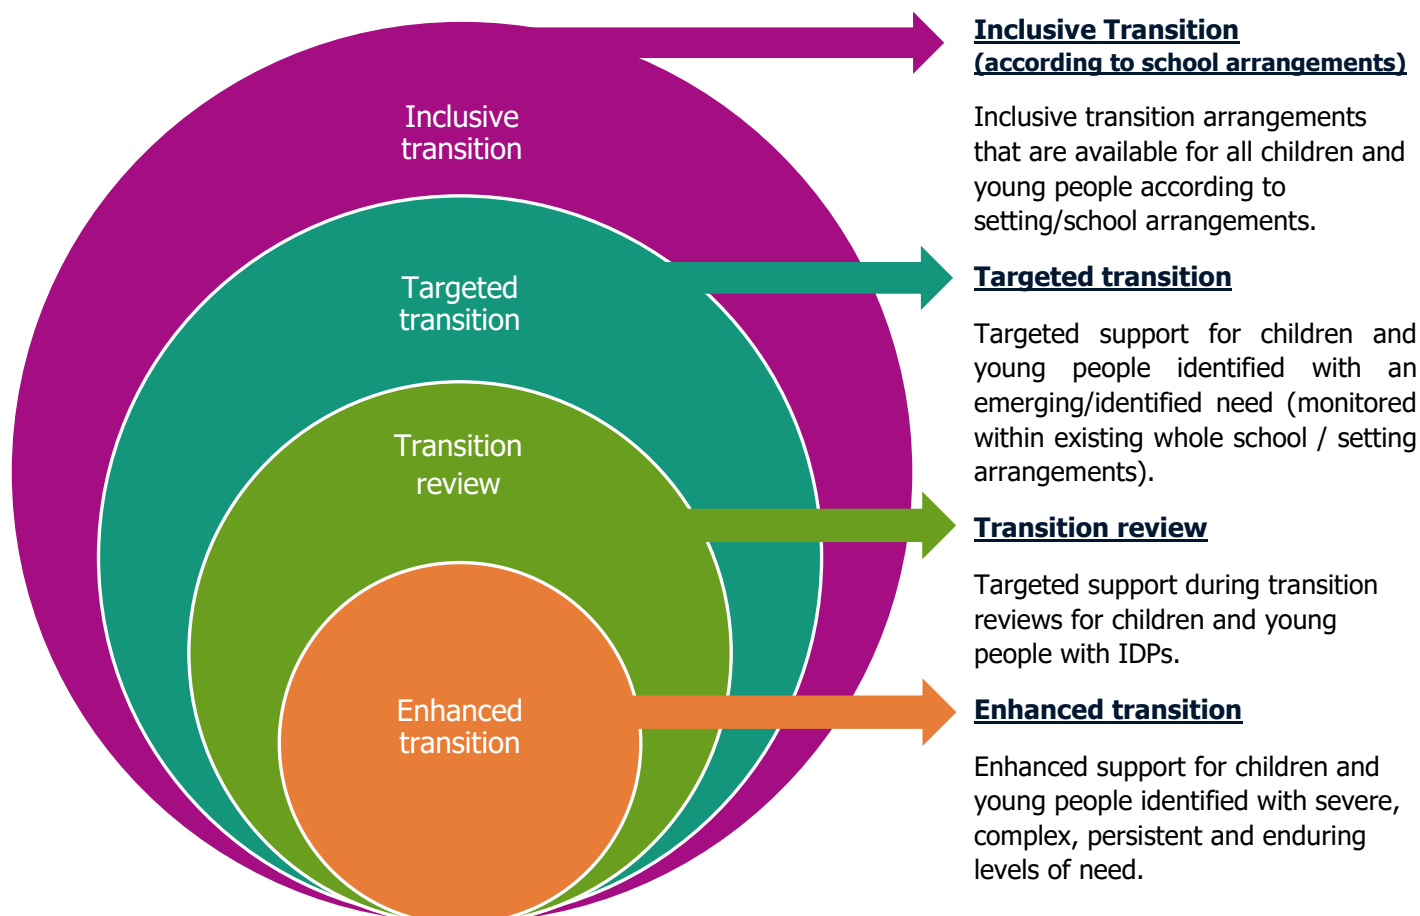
Inclusive transition

Targeted transition

Transition review

Enhanced transition

Inclusive Transition
(according to school arrangements)

Inclusive transition arrangements that are available for all children and young people according to setting/school arrangements.

Targeted transition

Targeted support for children and young people identified with an emerging/identified need (monitored within existing whole school / setting arrangements).

Transition review

Targeted support during transition reviews for children and young people with IDPs.

Enhanced transition

Enhanced support for children and young people identified with severe, complex, persistent and enduring levels of need.